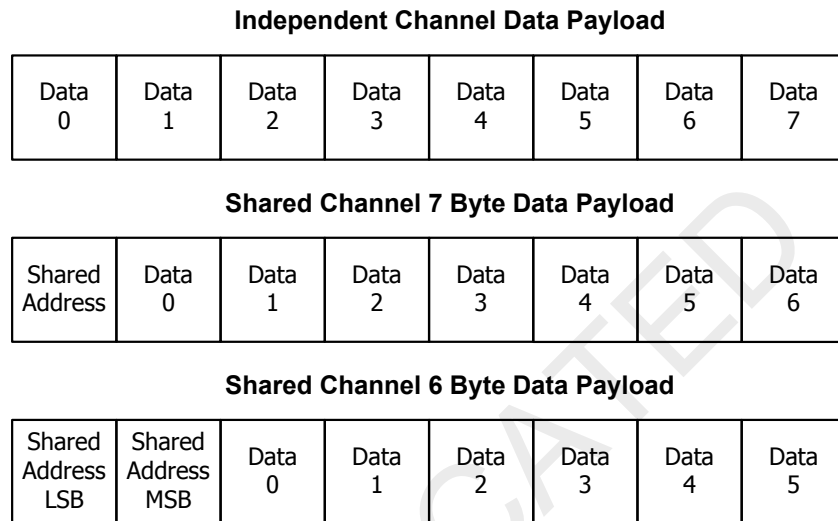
**Independent Channel Data Payload**

| Data 0 | Data 1 | Data 2 | Data 3 | Data 4 | Data 5 | Data 6 | Data 7 |
|---|---|---|---|---|---|---|---|

**Shared Channel 7 Byte Data Payload**

| Shared Address | Data 0 | Data 1 | Data 2 | Data 3 | Data 4 | Data 5 | Data 6 |
|---|---|---|---|---|---|---|---|

**Shared Channel 6 Byte Data Payload**

| Shared Address LSB | Shared Address MSB | Data 0 | Data 1 | Data 2 | Data 3 | Data 4 | Data 5 |
|---|---|---|---|---|---|---|---|

CATED